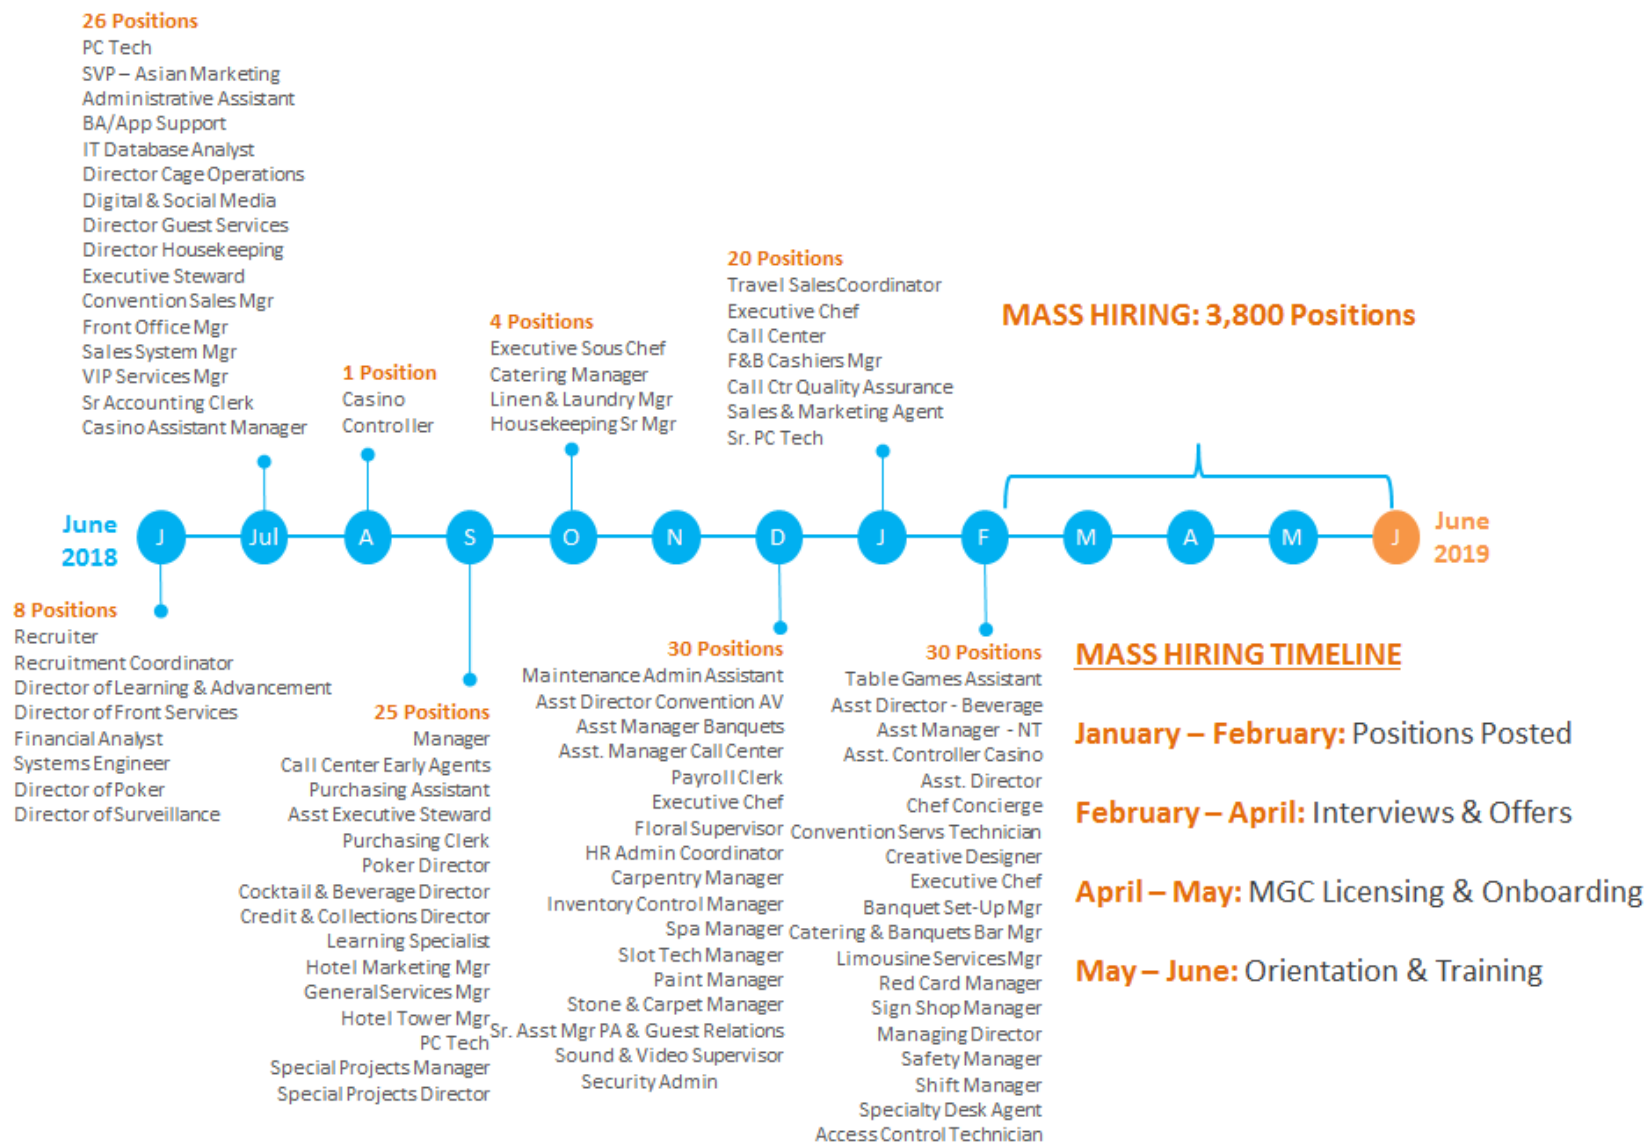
26 Positions
PC Tech
SVP – Asian Marketing
Administrative Assistant
BA/App Support
IT Database Analyst
Director Cage Operations
Digital & Social Media
Director Guest Services
Director Housekeeping
Executive Steward
Convention Sales Mgr
Front Office Mgr
Sales System Mgr
VIP Services Mgr
Sr Accounting Clerk
Casino Assistant Manager

1 Position
Casino
Controller

4 Positions
Executive Sous Chef
Catering Manager
Linen & Laundry Mgr
Housekeeping Sr Mgr

20 Positions
Travel Sales Coordinator
Executive Chef
Call Center
F&B Cashiers Mgr
Call Ctr Quality Assurance
Sales & Marketing Agent
Sr. PC Tech

MASS HIRING: 3,800 Positions

June 2018
J Jul A S O N D J F M A M J
June 2019

8 Positions
Recruiter
Recruitment Coordinator
Director of Learning & Advancement
Director of Front Services
Financial Analyst
Systems Engineer
Director of Poker
Director of Surveillance

25 Positions
Manager
Call Center Early Agents
Purchasing Assistant
Asst Executive Steward
Purchasing Clerk
Poker Director
Cocktail & Beverage Director
Credit & Collections Director
Learning Specialist
Hotel Marketing Mgr
General Services Mgr
Hotel Tower Mgr
PC Tech
Special Projects Manager
Special Projects Director

30 Positions
Maintenance Admin Assistant
Asst Director Convention AV
Asst Manager Banquets
Asst. Manager Call Center
Payroll Clerk
Executive Chef
Floral Supervisor
HR Admin Coordinator
Carpentry Manager
Inventory Control Manager
Spa Manager
Slot Tech Manager
Paint Manager
Stone & Carpet Manager
Sr. Asst Mgr PA & Guest Relations
Sound & Video Supervisor
Security Admin

30 Positions
Table Games Assistant
Asst Director - Beverage
Asst Manager - NT
Asst. Controller Casino
Asst. Director
Chef Concierge
Convention Servs Technician
Creative Designer
Executive Chef
Banquet Set-Up Mgr
Catering & Banquets Bar Mgr
Limousine Services Mgr
Red Card Manager
Sign Shop Manager
Managing Director
Safety Manager
Shift Manager
Specialty Desk Agent
Access Control Technician

MASS HIRING TIMELINE

January – February: Positions Posted

February – April: Interviews & Offers

April – May: MGC Licensing & Onboarding

May – June: Orientation & Training